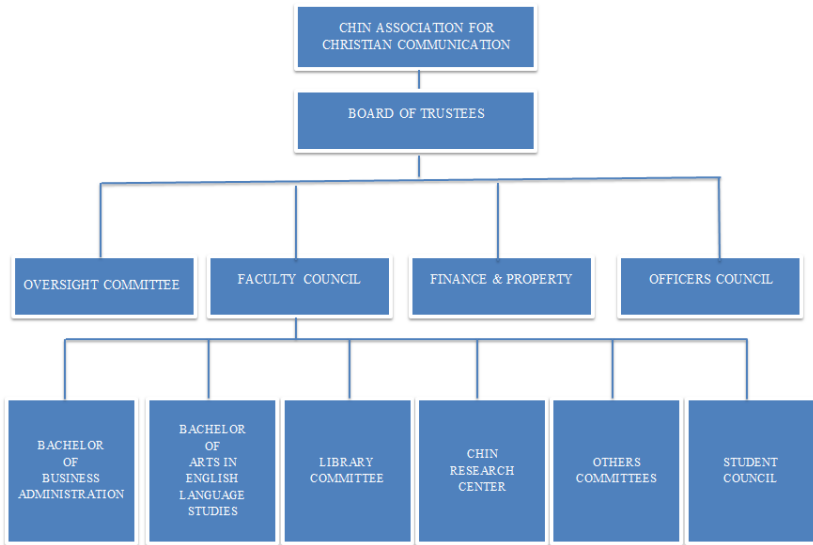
CHIN ASSOCIATION FOR CHRISTIAN COMMUNICATION

BOARD OF TRUSTEES

OVERSIGHT COMMITTEE

FACULTY COUNCIL

FINANCE & PROPERTY

OFFICERS COUNCIL

BACHELOR OF BUSINESS ADMINISTRATION

BACHELOR OF ARTS IN ENGLISH LANGUAGE STUDIES

LIBRARY COMMITTEE

CHIN RESEARCH CENTER

OTHERS COMMITTEES

STUDENT COUNCIL